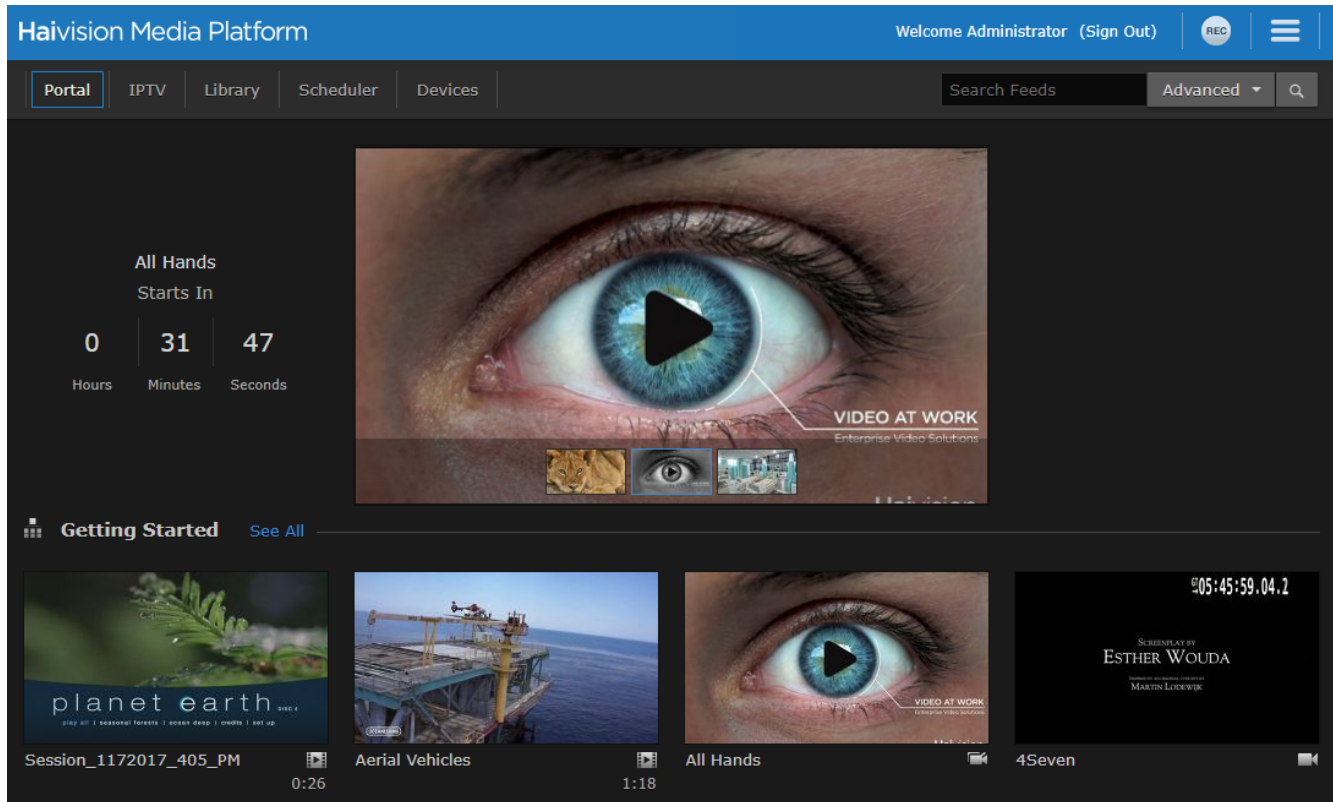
Haivision Media Platform

Welcome Administrator (Sign Out)

REC

Portal IPTV Library Scheduler Devices

Search Feeds

Advanced

All Hands
Starts In

| 0 | 31 | 47 |
|---|---|---|
| Hours | Minutes | Seconds |

VIDEO AT WORK
Enterprise Video Solutions

Getting Started See All

planet earth DISC 4
play all | seasonal forests | ocean deep | credits | set up

VIDEO AT WORK
Enterprise Video Solutions

05:45:59.04.2

SCREENPLAY BY
ESTHER WOUDA
MARTIN LODEWIJK

Session_1172017_405_PM
0:26

Aerial Vehicles
1:18

All Hands

4Seven